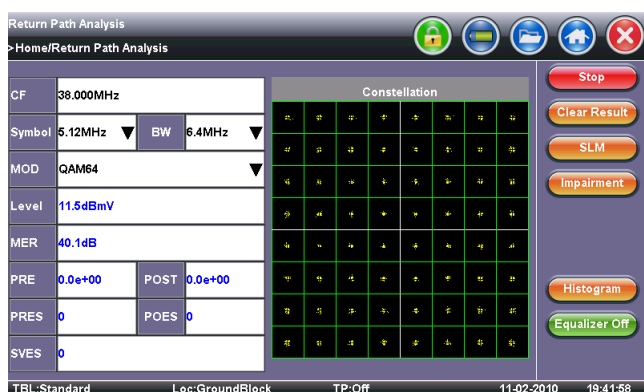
Return Path Analysis
>Home/Return Path Analysis

| CF | 38.000MHz | | |
|---|---|---|---|
| Symbol | 5.12MHz | BW | 6.4MHz |
| MOD | QAM64 | | |
| Level | 11.5dBmV | | |
| MER | 40.1dB | | |
| PRE | 0.0e+00 | POST | 0.0e+00 |
| PRES | 0 | POES | 0 |
| SVES | 0 | | |

Constellation

Stop
Clear Result
SLM
Impairment
Histogram
Equalizer Off

TBL:Standard Loc:GroundBlock TP:Off 11-02-2010 19:41:58